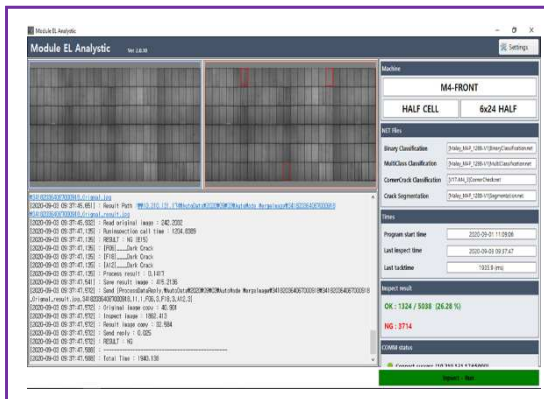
Module EL Analystic

Module EL Analystic Ver 2.0.38

Settings

Machine

M4-FRONT

HALF CELL

6x24 HALF

NET files

Binary Classification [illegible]

MultiClass Classification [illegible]

CornerCrack Classification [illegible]

Crack Segmentation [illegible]

Times

Program start time 2020-09-01 11:09:06

Last inspect time 2020-09-03 09:37:47

Last tacktime 1933.9 (ms)

Inspect result

OK : 1324 / 5038 (26.28 %)

NG : 3714

COMM status

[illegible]

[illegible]

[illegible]
[2020-09-03 09:37:45.661] : Result Path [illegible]
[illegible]
[2020-09-03 09:37:47.032] : Read original image : 242.2082
[2020-09-03 09:37:47.135] : Runinspection call time : 1204.8089
[2020-09-03 09:37:47.135] : RESULT : NG [E15]
[2020-09-03 09:37:47.135] : [P06]____Dark Crack
[2020-09-03 09:37:47.135] : [F16]____Dark Crack
[2020-09-03 09:37:47.135] : [A12]____Dark Crack
[2020-09-03 09:37:47.135] : Process result : 0.1411
[2020-09-03 09:37:47.541] : Save result image : 415.2136
[2020-09-03 09:37:47.632] : Send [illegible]
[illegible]
[2020-09-03 09:37:47.632] : Original image copy : 46.904
[2020-09-03 09:37:47.632] : Inspect image : 1062.413
[2020-09-03 09:37:47.632] : Result image copy : 32.584
[2020-09-03 09:37:47.632] : Send reply : 0.025
[2020-09-03 09:37:47.632] : RESULT : NG
[2020-09-03 09:37:47.680] : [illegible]
[2020-09-03 09:37:47.680] : Total Time : 1940.130